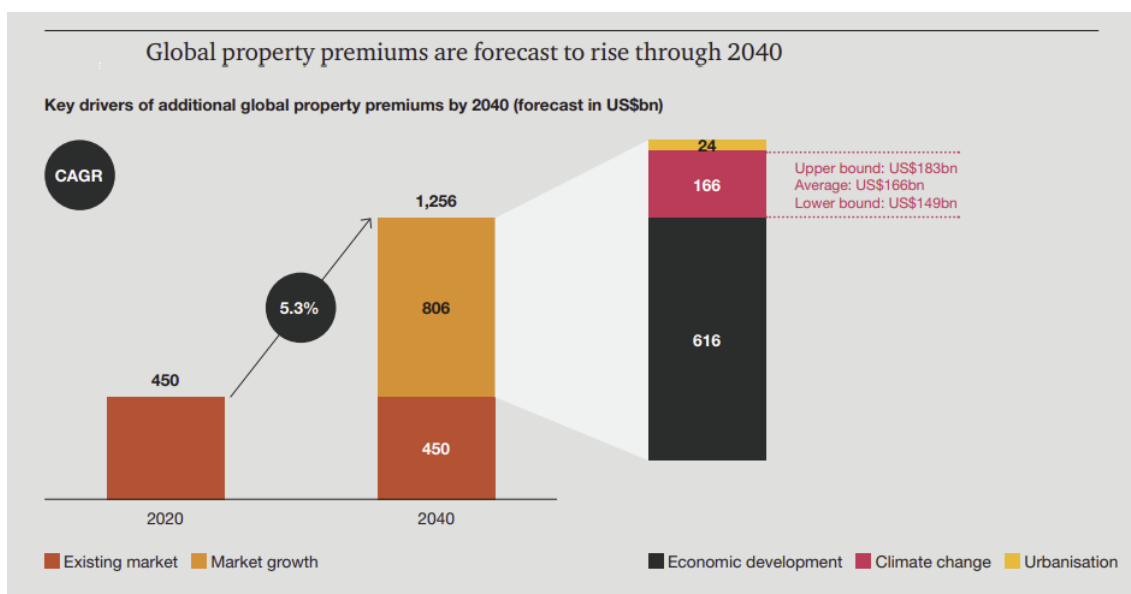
Global property premiums are forecast to rise through 2040

Key drivers of additional global property premiums by 2040 (forecast in US$bn)

CAGR

5.3%

450

1,256

806

450

2020

2040

24

166

616

Upper bound: US$183bn
Average: US$166bn
Lower bound: US$149bn

Existing market Market growth

Economic development Climate change Urbanisation